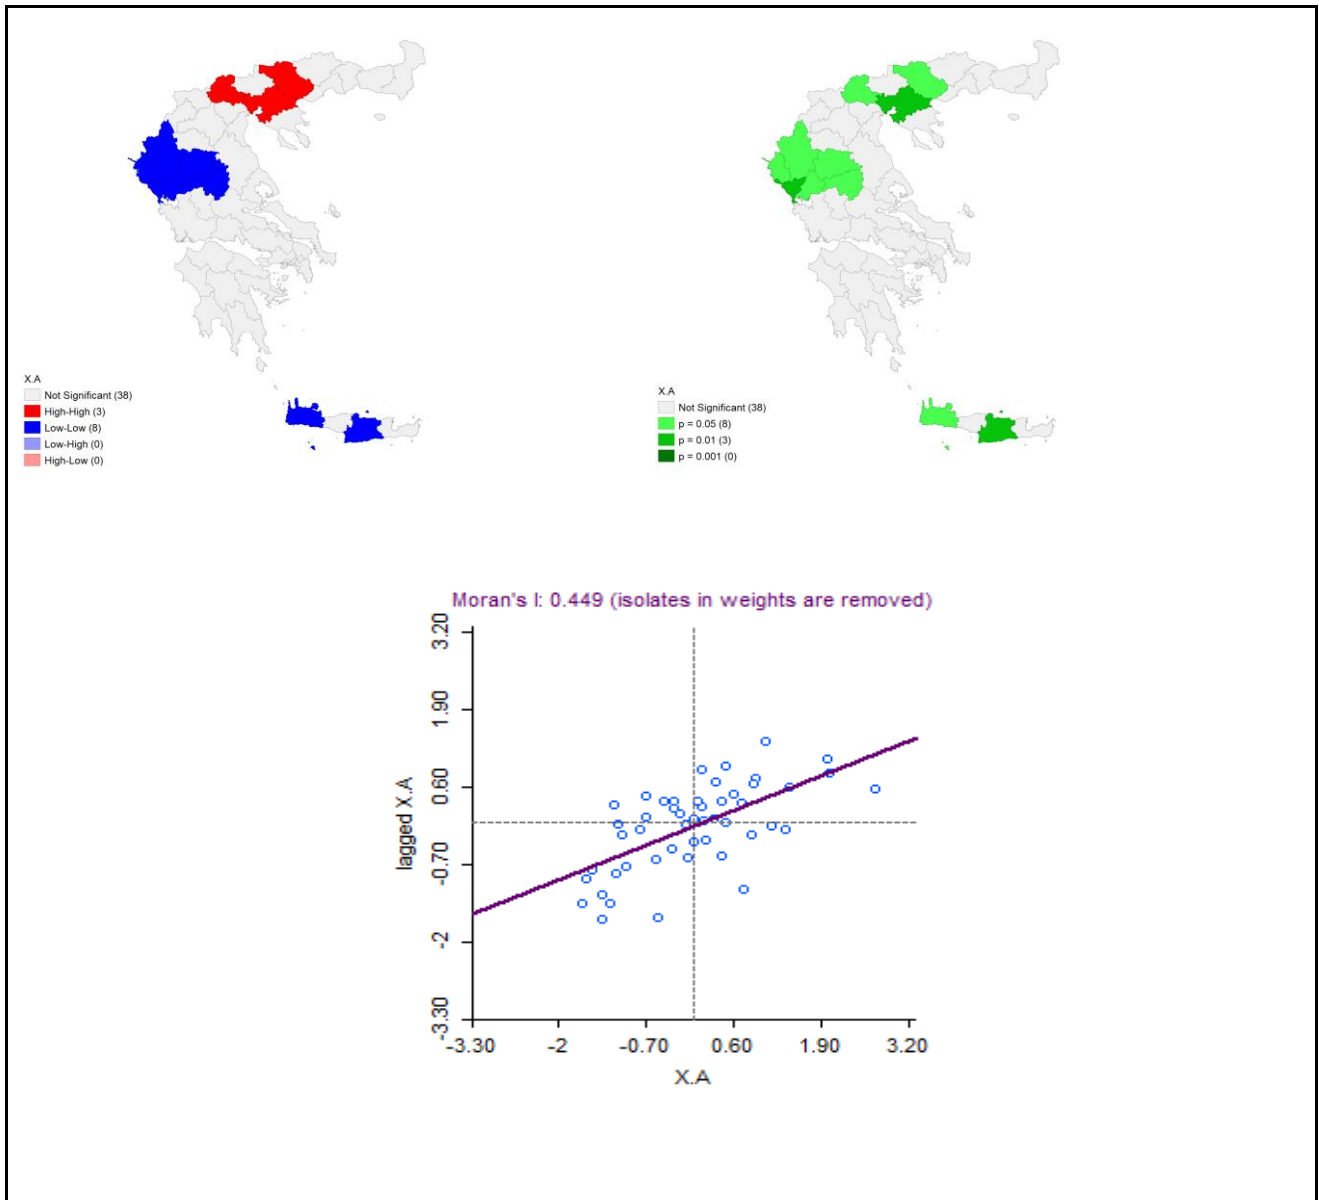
X.A
Not Significant (38)
High-High (3)
Low-Low (8)
Low-High (0)
High-Low (0)

X.A
Not Significant (38)
p = 0.05 (8)
p = 0.01 (3)
p = 0.001 (0)

Moran's I: 0.449 (isolates in weights are removed)

lagged X.A
3.20
1.90
0.60
-0.70
-2
-3.30

-3.30
-2
-0.70
0.60
1.90
3.20
X.A